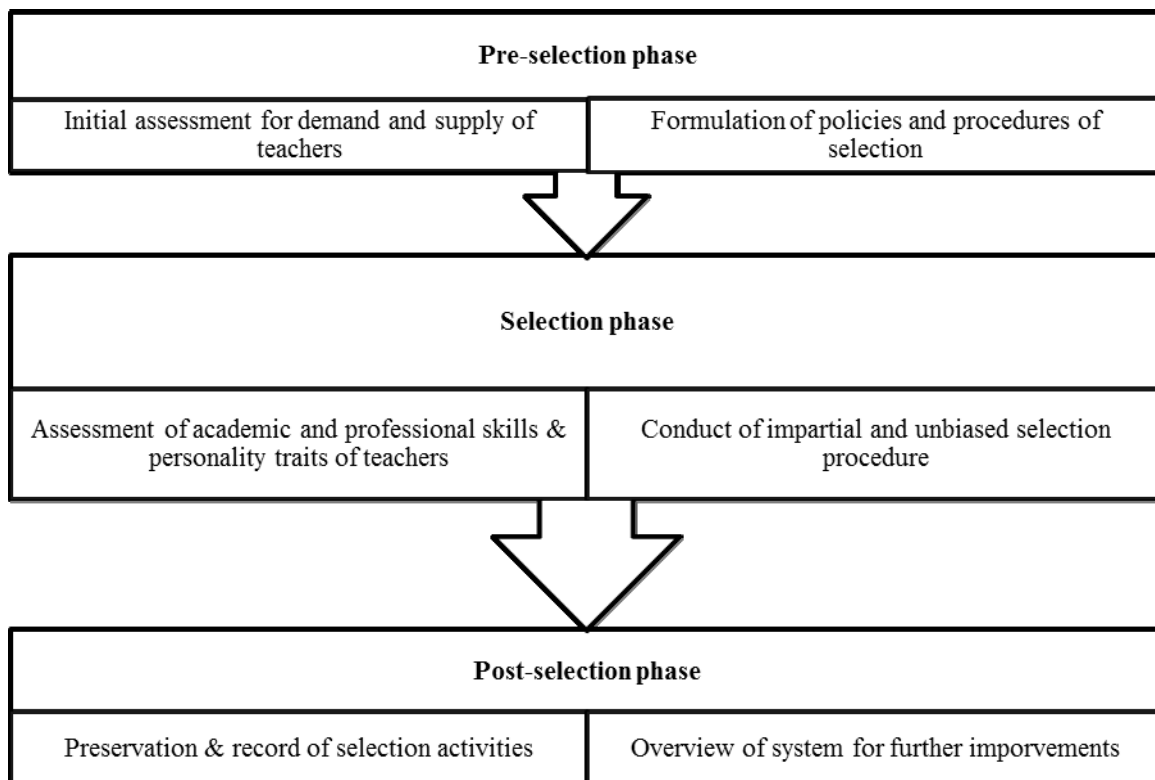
Pre-selection phase

Initial assessment for demand and supply of teachers

Formulation of policies and procedures of selection

Selection phase

Assessment of academic and professional skills & personality traits of teachers

Conduct of impartial and unbiased selection procedure

Post-selection phase

Preservation & record of selection activities

Overview of system for further imporvements